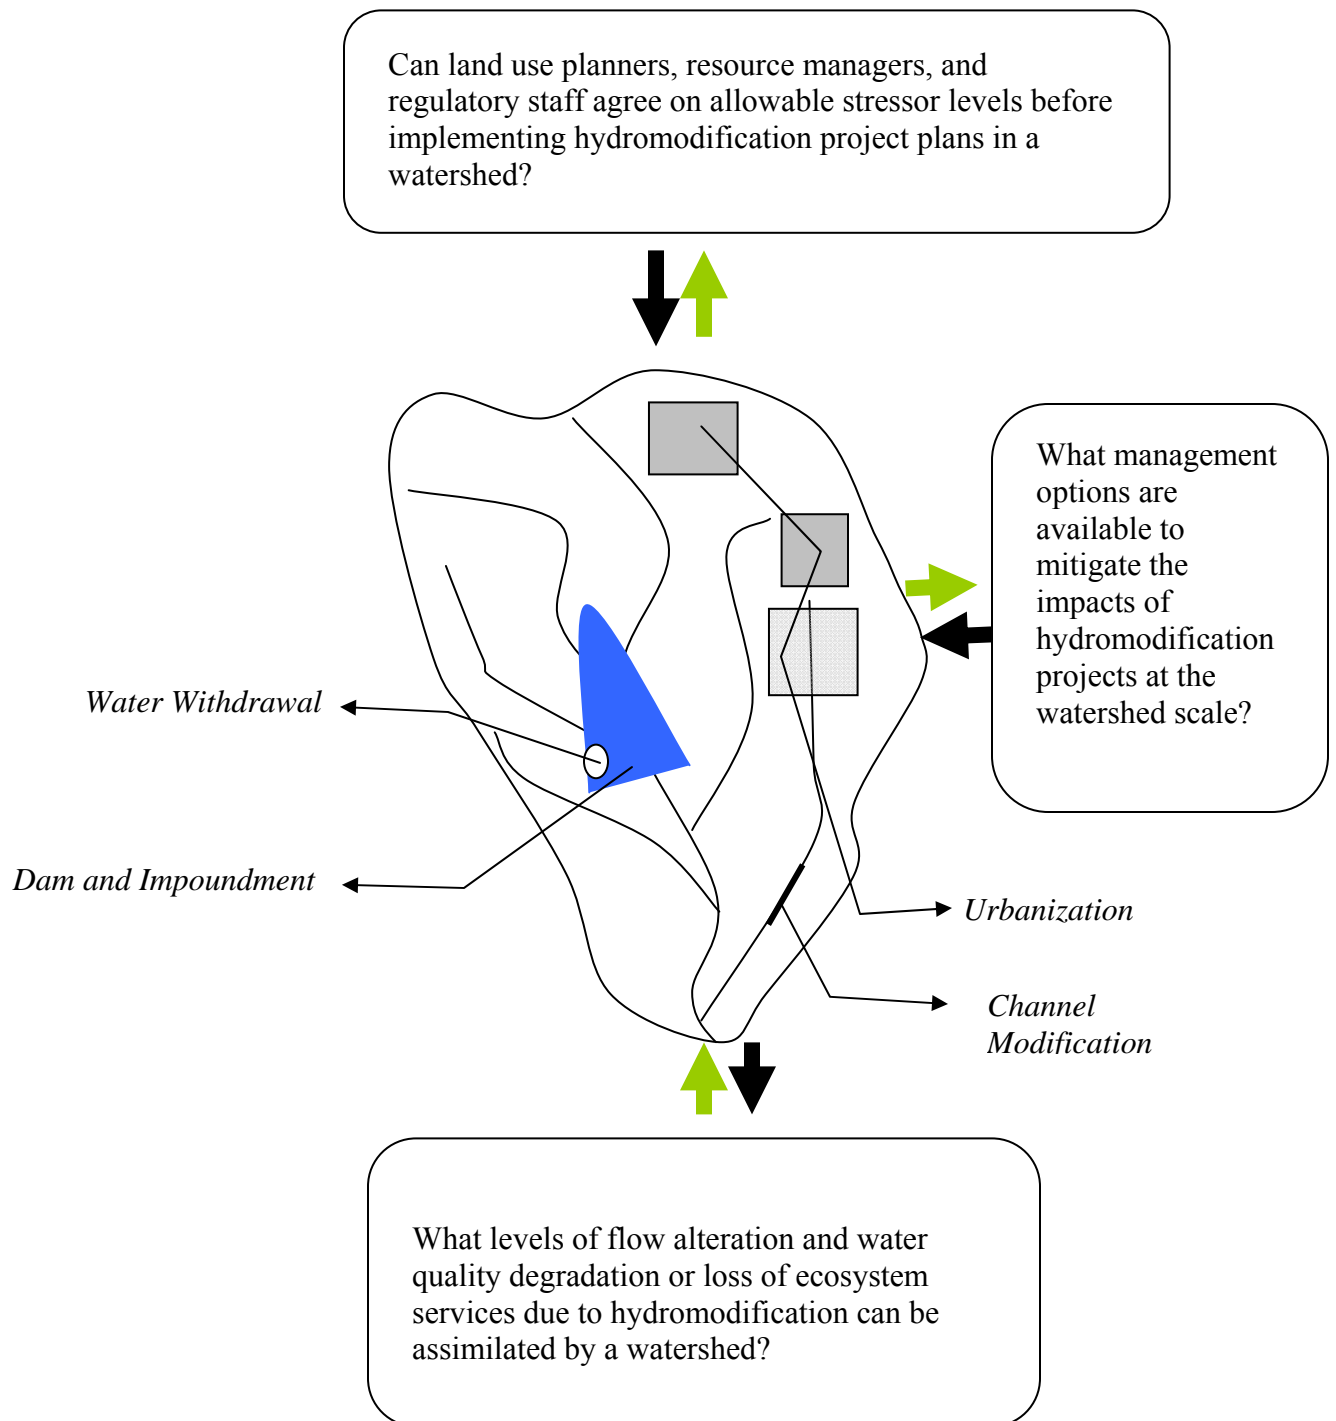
Can land use planners, resource managers, and regulatory staff agree on allowable stressor levels before implementing hydromodification project plans in a watershed?

What management options are available to mitigate the impacts of hydromodification projects at the watershed scale?

*Water Withdrawal*

*Dam and Impoundment*

*Urbanization*

*Channel Modification*

What levels of flow alteration and water quality degradation or loss of ecosystem services due to hydromodification can be assimilated by a watershed?